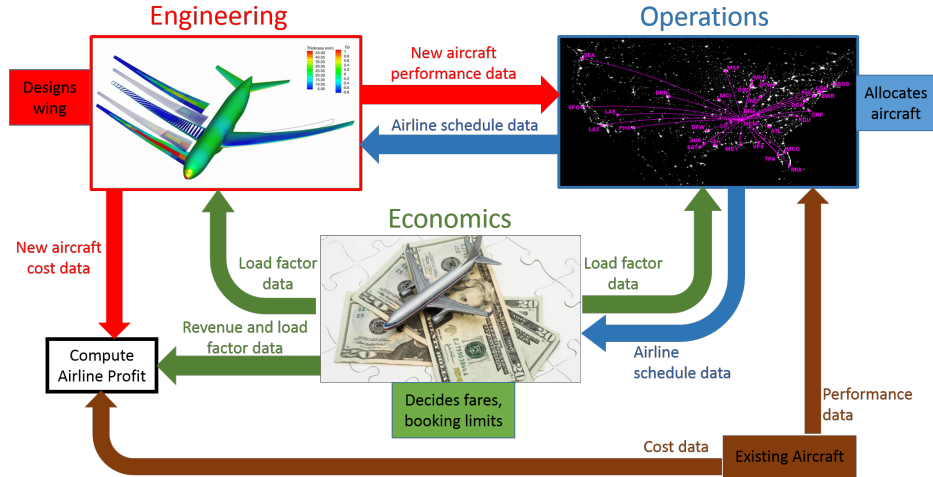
Engineering

Operations

Designs wing

New aircraft performance data

Airline schedule data

Allocates aircraft

Economics

New aircraft cost data

Load factor data

Load factor data

Revenue and load factor data

Compute Airline Profit

Airline schedule data

Decides fares, booking limits

Performance data

Cost data

Existing Aircraft